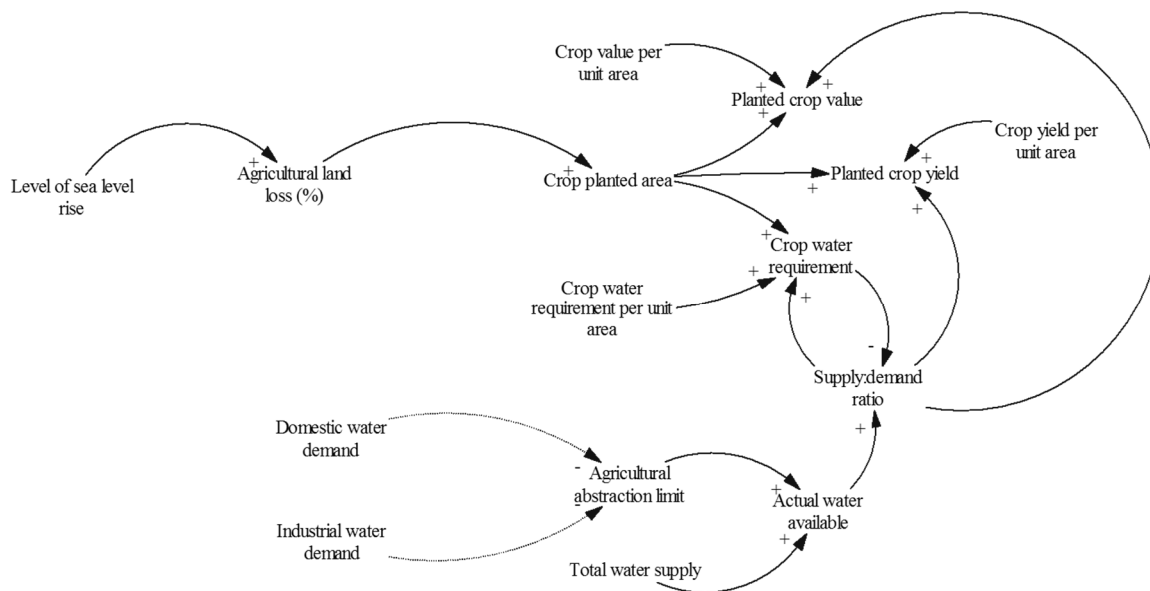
Crop value per unit area

+

+

Planted crop value

+

Crop yield per unit area

Level of sea level rise

+

Agricultural land loss (%)

+

Crop planted area

+

Planted crop yield

+

+

+

Crop water requirement

+

Crop water requirement per unit area

+

-

Supply:demand ratio

Domestic water demand

-

Agricultural abstraction limit

-

+

+

Actual water available

Industrial water demand

+

Total water supply